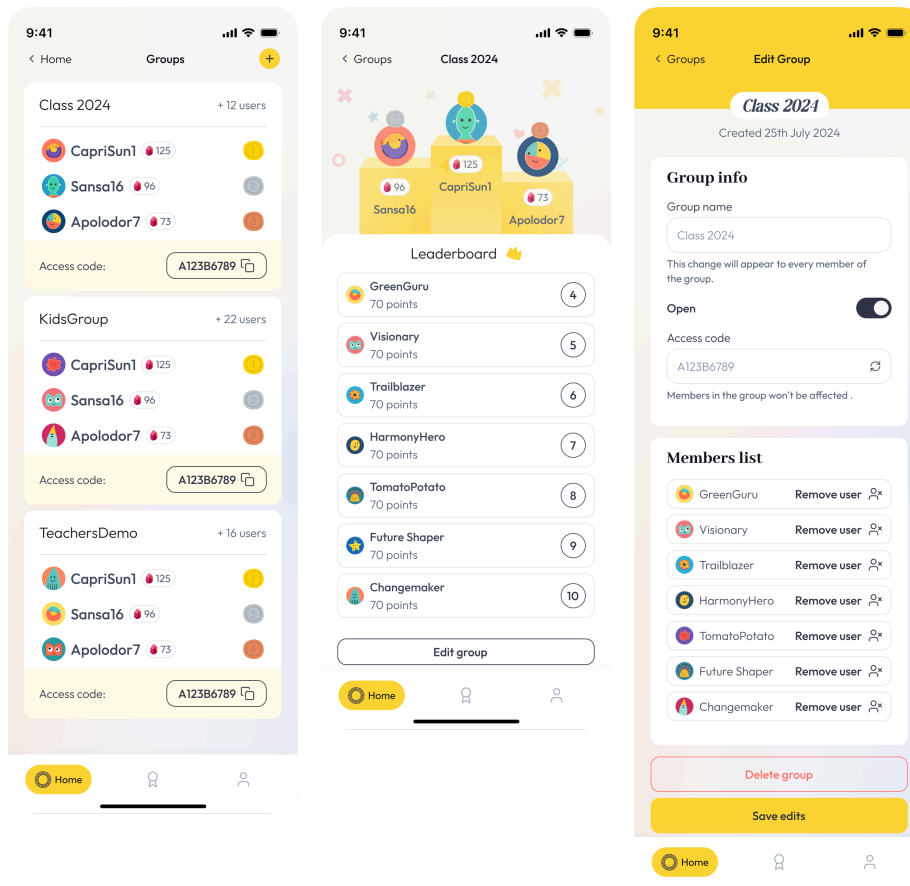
9:41

< Home Groups +

Class 2024 + 12 users
CapriSun1 125
Sansa16 96
Apolodor7 73
Access code: A123B6789

KidsGroup + 22 users
CapriSun1 125
Sansa16 96
Apolodor7 73
Access code: A123B6789

TeachersDemo + 16 users
CapriSun1 125
Sansa16 96
Apolodor7 73
Access code: A123B6789

Home

9:41

< Groups Class 2024

96 Sansa16
125 CapriSun1
73 Apolodor7

Leaderboard

GreenGuru 70 points 4
Visionary 70 points 5
Trailblazer 70 points 6
HarmonyHero 70 points 7
TomatoPotato 70 points 8
Future Shaper 70 points 9
Changemaker 70 points 10

Edit group

Home

9:41

< Groups Edit Group

Class 2024
Created 25th July 2024

Group info
Group name
Class 2024
This change will appear to every member of the group.
Open
Access code
A123B6789
Members in the group won't be affected .

Members list
GreenGuru Remove user
Visionary Remove user
Trailblazer Remove user
HarmonyHero Remove user
TomatoPotato Remove user
Future Shaper Remove user
Changemaker Remove user

Delete group
Save edits

Home